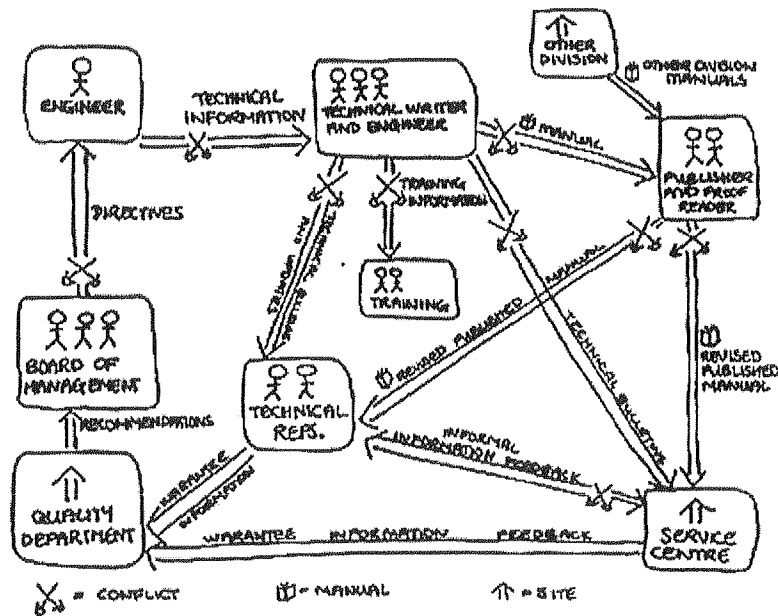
ENGINEER

TECHNICAL INFORMATION

TECHNICAL WRITER AND ENGINEER

OTHER DIVISION

OTHER DIVISION MANUALS

MANUAL

PUBLISHER AND PROOF READER

DIRECTIVES

TRAINING INFORMATION

TRAINING

BOARD OF MANAGEMENT

TECHNICAL REPS.

REVISED PUBLISHED MANUAL

TECHNICAL BULLETINS

REVISED PUBLISHED MANUAL

RECOMMENDATIONS

INFORMAL INFORMATION FEEDBACK

WARANTEE INFORMATION

QUALITY DEPARTMENT

WARANTEE INFORMATION FEEDBACK

SERVICE CENTRE

= CONFLICT

= MANUAL

= SITE